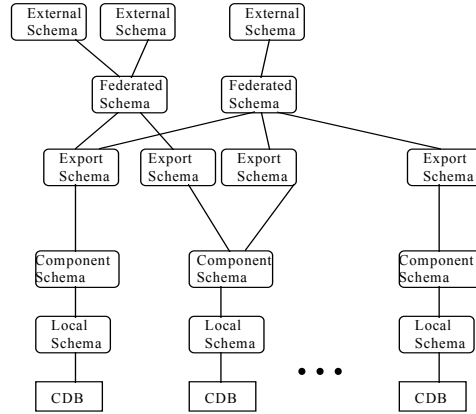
External Schema
External Schema
External Schema

Federated Schema
Federated Schema

Export Schema
Export Schema
Export Schema
Export Schema

Component Schema
Component Schema
Component Schema

Local Schema
Local Schema
Local Schema

CDB
CDB
• • •
CDB